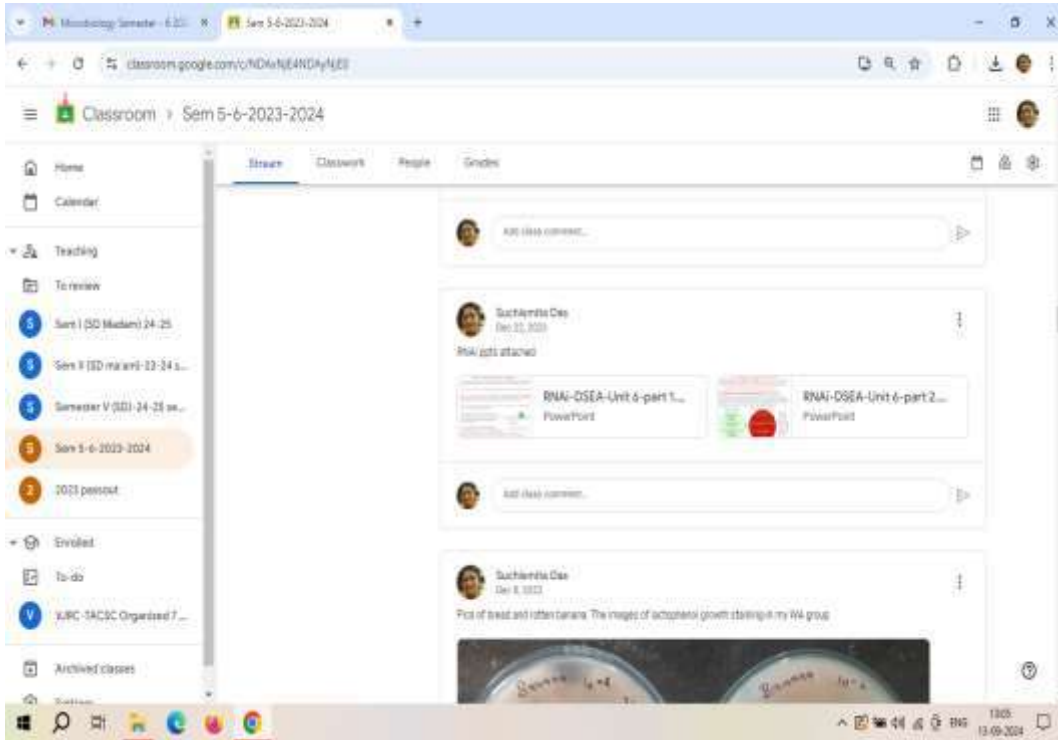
M Microbiology Semester - 6 (S) ×
Sem 5-6-2023-2024 ×
+

classroom.google.com/c/NDAxNjE4NDAyNjE0

Classroom › Sem 5-6-2023-2024

Home
Calendar
Teaching
To review
Sem I (SD Madam) 24-25
Sem V (SD ma'am)-23-24 s...
Semester V (SD) 24-25 se...
Sem 5-6-2023-2024
2023 passout
Enrolled
To-do
JURC-TACSC Organised 7...
Archived classes
Settings

Stream
Classwork
People
Grades

Add class comment...

Suchismita Das
Dec 22, 2023
RNAi ppts attached

RNAi-DSEA-Unit 6-part 1...
PowerPoint

RNAi-DSEA-Unit 6-part 2...
PowerPoint

Add class comment...

Suchismita Das
Dec 8, 2023
Pics of bread and rotten banana. The images of actophenol growth staining in my WA group

ENG
13:05
13-09-2024